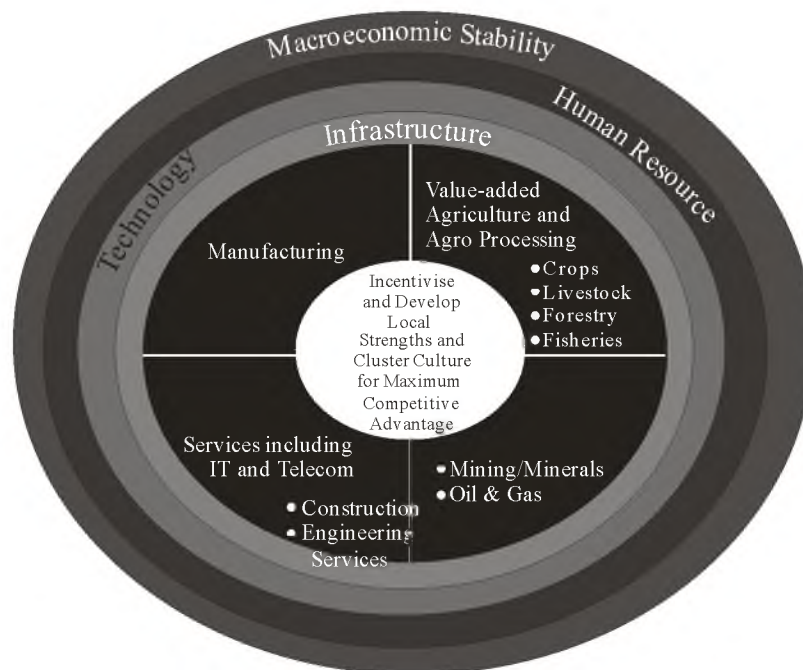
Macroeconomic Stability

Human Resource

Technology

Infrastructure

Manufacturing

Value-added Agriculture and Agro Processing
• Crops
• Livestock
• Forestry
• Fisheries

Incentivise and Develop Local Strengths and Cluster Culture for Maximum Competitive Advantage

Services including IT and Telecom
• Construction
• Engineering Services

• Mining/Minerals
• Oil & Gas